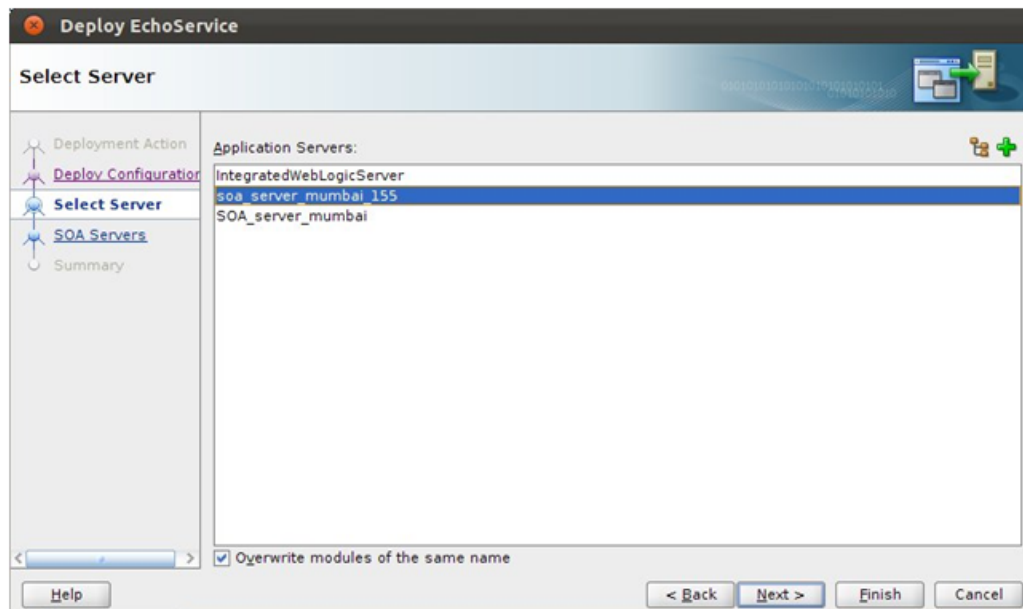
Deploy EchoService

Select Server

Deployment Action
Deploy Configuration
Select Server
SOA Servers
Summary

Application Servers:

IntegratedWebLogicServer
soa_server_mumbai_155
SOA_server_mumbai

Overwrite modules of the same name

Help

< Back

Next >

Finish

Cancel